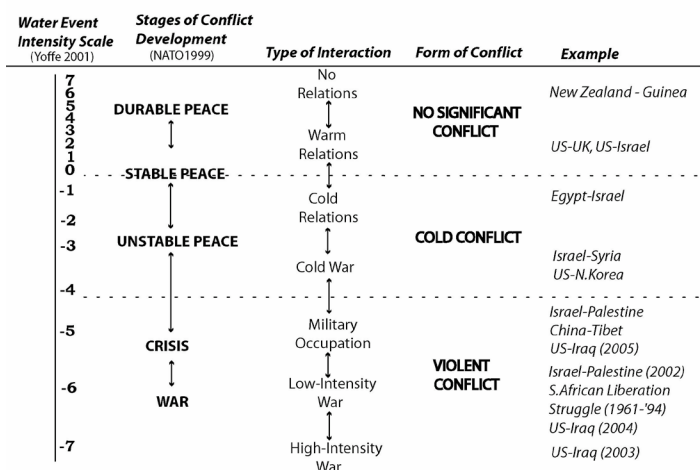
| Water Event Intensity Scale (Yoffe 2001) | Stages of Conflict Development (NATO1999) | Type of Interaction | Form of Conflict | Example |
|---|---|---|---|---|
| 7 6 5 4 3 2 1 | DURABLE PEACE | No Relations | NO SIGNIFICANT CONFLICT | New Zealand - Guinea |
| | | Warm Relations | | US-UK, US-Israel |
| 0 | STABLE PEACE | | | |
| -1 | | Cold Relations | COLD CONFLICT | Egypt-Israel |
| -2 -3 | UNSTABLE PEACE | Cold War | | Israel-Syria US-N.Korea |
| -4 | | | | |
| -5 | CRISIS | Military Occupation | VIOLENT CONFLICT | Israel-Palestine China-Tibet US-Iraq (2005) |
| -6 | WAR | Low-Intensity War | | Israel-Palestine (2002) S.African Liberation Struggle (1961-'94) US-Iraq (2004) |
| -7 | | High-Intensity War | | US-Iraq (2003) |